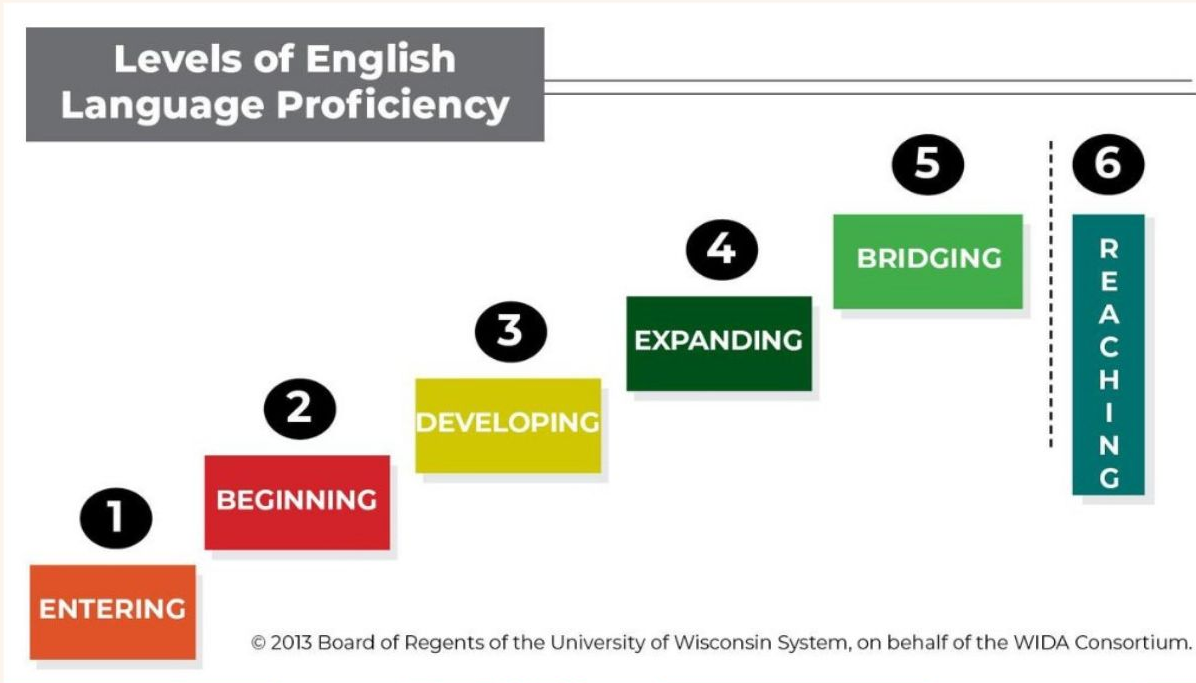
Levels of English Language Proficiency

1
ENTERING

2
BEGINNING

3
DEVELOPING

4
EXPANDING

5
BRIDGING

6
REACHING

© 2013 Board of Regents of the University of Wisconsin System, on behalf of the WIDA Consortium.